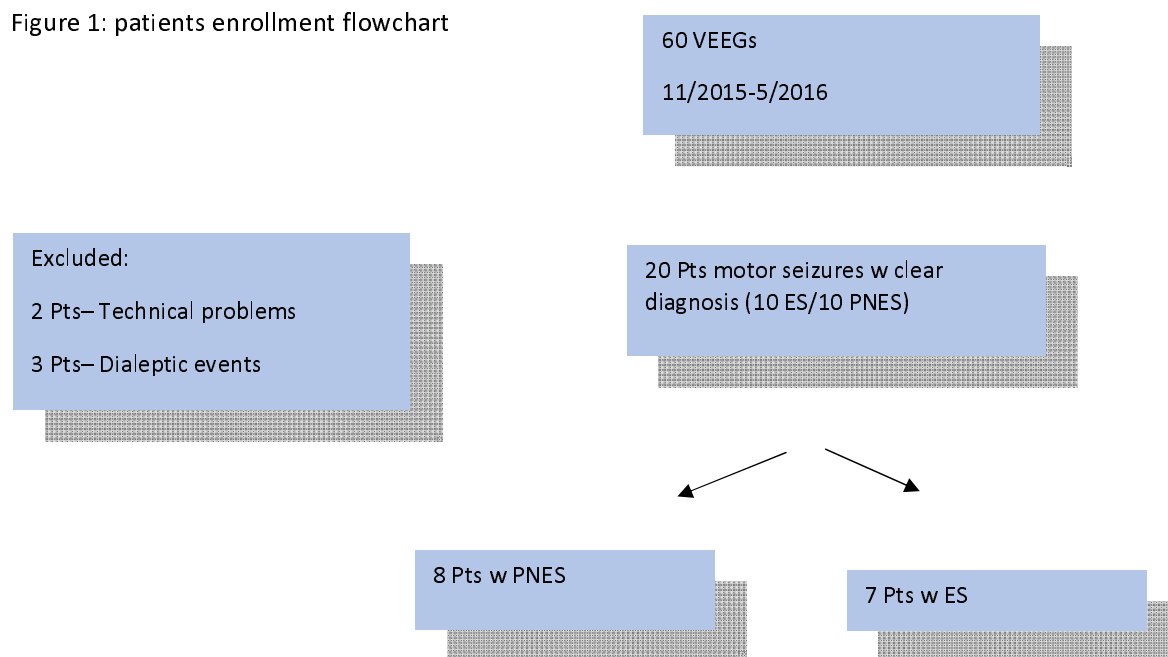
Figure 1: patients enrollment flowchart

60 VEEGs

11/2015-5/2016

Excluded:

2 Pts– Technical problems

3 Pts– Dialeptic events

20 Pts motor seizures w clear diagnosis (10 ES/10 PNES)

8 Pts w PNES

7 Pts w ES